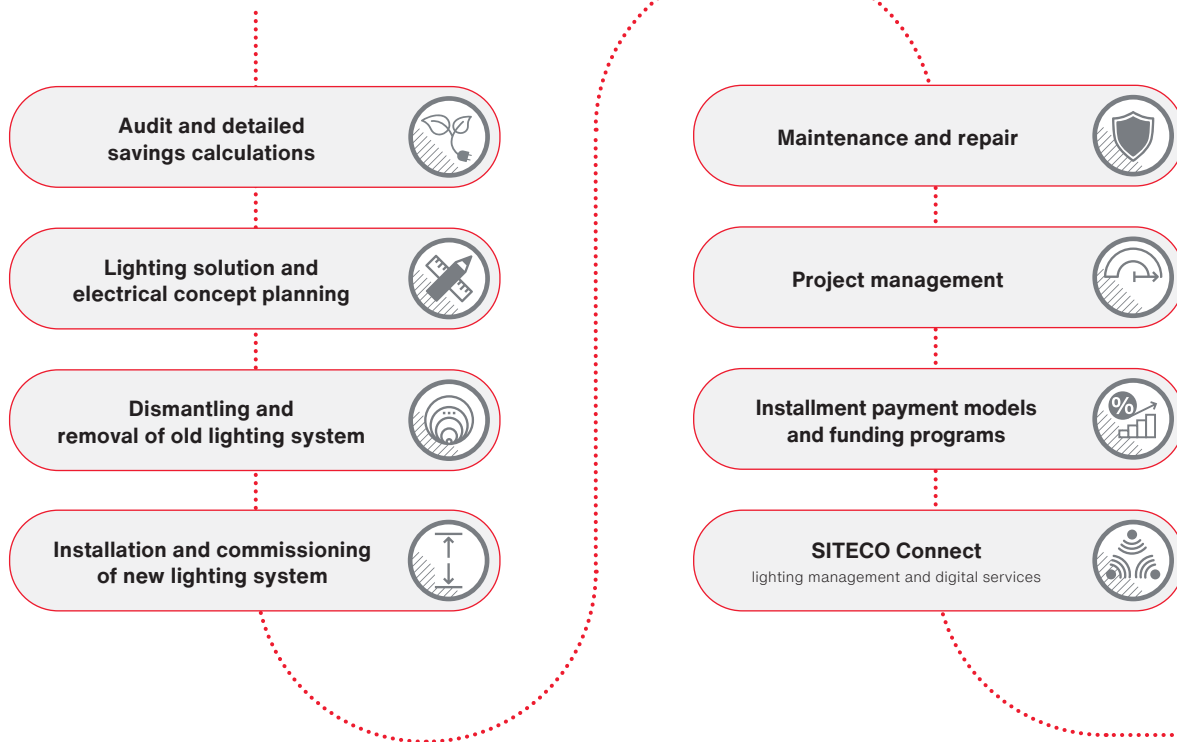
Audit and detailed savings calculations

Lighting solution and electrical concept planning

Dismantling and removal of old lighting system

Installation and commissioning of new lighting system

Maintenance and repair

Project management

Installment payment models and funding programs

SITECO Connect
lighting management and digital services